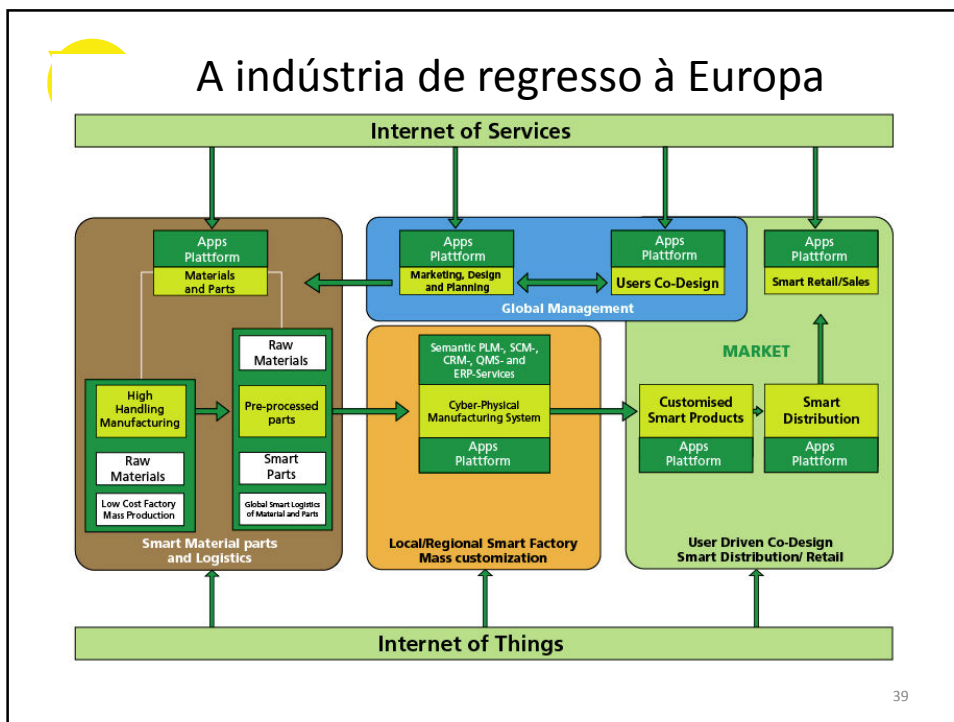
A indústria de regresso à Europa

Internet of Services

Apps Plattform
Materials and Parts

Apps Plattform
Marketing, Design and Planning

Apps Plattform
Users Co-Design

Global Management

Apps Plattform
Smart Retail/Sales

Raw Materials

High Handling Manufacturing

Pre-processed parts

Raw Materials

Smart Parts

Low Cost Factory Mass Production

Global Smart Logistics of Material and Parts

Smart Material parts and Logistics

Semantic PLM-, SCM-, CRM-, QMS- and ERP-Services

Cyber-Physical Manufacturing System

Apps Plattform

Local/Regional Smart Factory Mass customization

MARKET

Customised Smart Products
Apps Plattform

Smart Distribution
Apps Plattform

User Driven Co-Design Smart Distribution/ Retail

Internet of Things

39